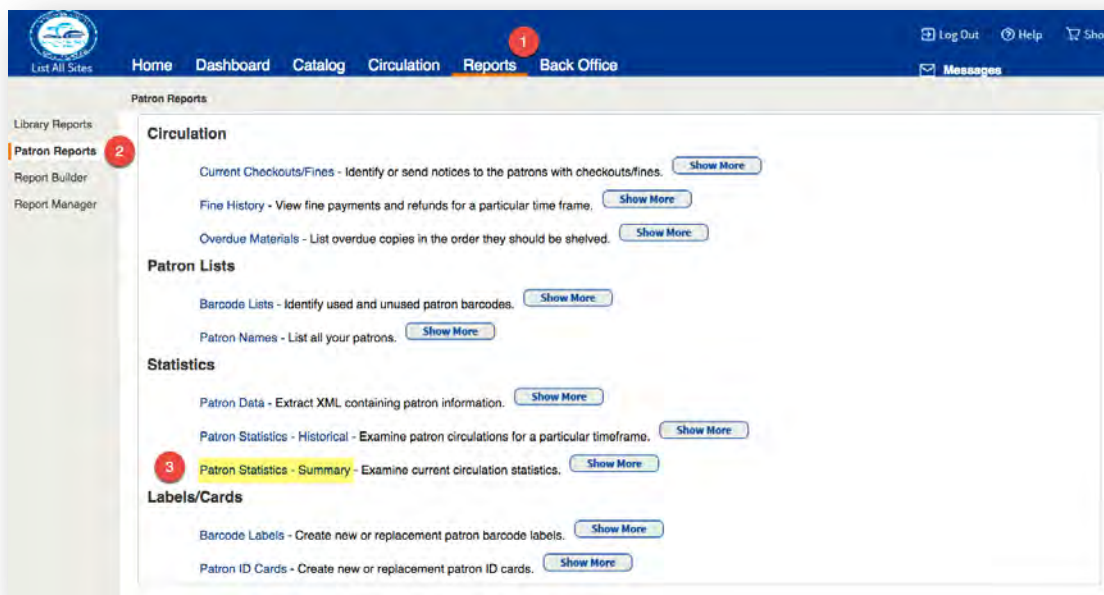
List All Sites

Home Dashboard Catalog Circulation Reports Back Office

1

Log Out Help Sho

Messages

Patron Reports

Library Reports
Patron Reports
Report Builder
Report Manager

2

Circulation

Current Checkouts/Fines - Identify or send notices to the patrons with checkouts/fines. Show More

Fine History - View fine payments and refunds for a particular time frame. Show More

Overdue Materials - List overdue copies in the order they should be shelved. Show More

Patron Lists

Barcode Lists - Identify used and unused patron barcodes. Show More

Patron Names - List all your patrons. Show More

Statistics

Patron Data - Extract XML containing patron information. Show More

Patron Statistics - Historical - Examine patron circulations for a particular timeframe. Show More

3

Patron Statistics - Summary - Examine current circulation statistics. Show More

Labels/Cards

Barcode Labels - Create new or replacement patron barcode labels. Show More

Patron ID Cards - Create new or replacement patron ID cards. Show More